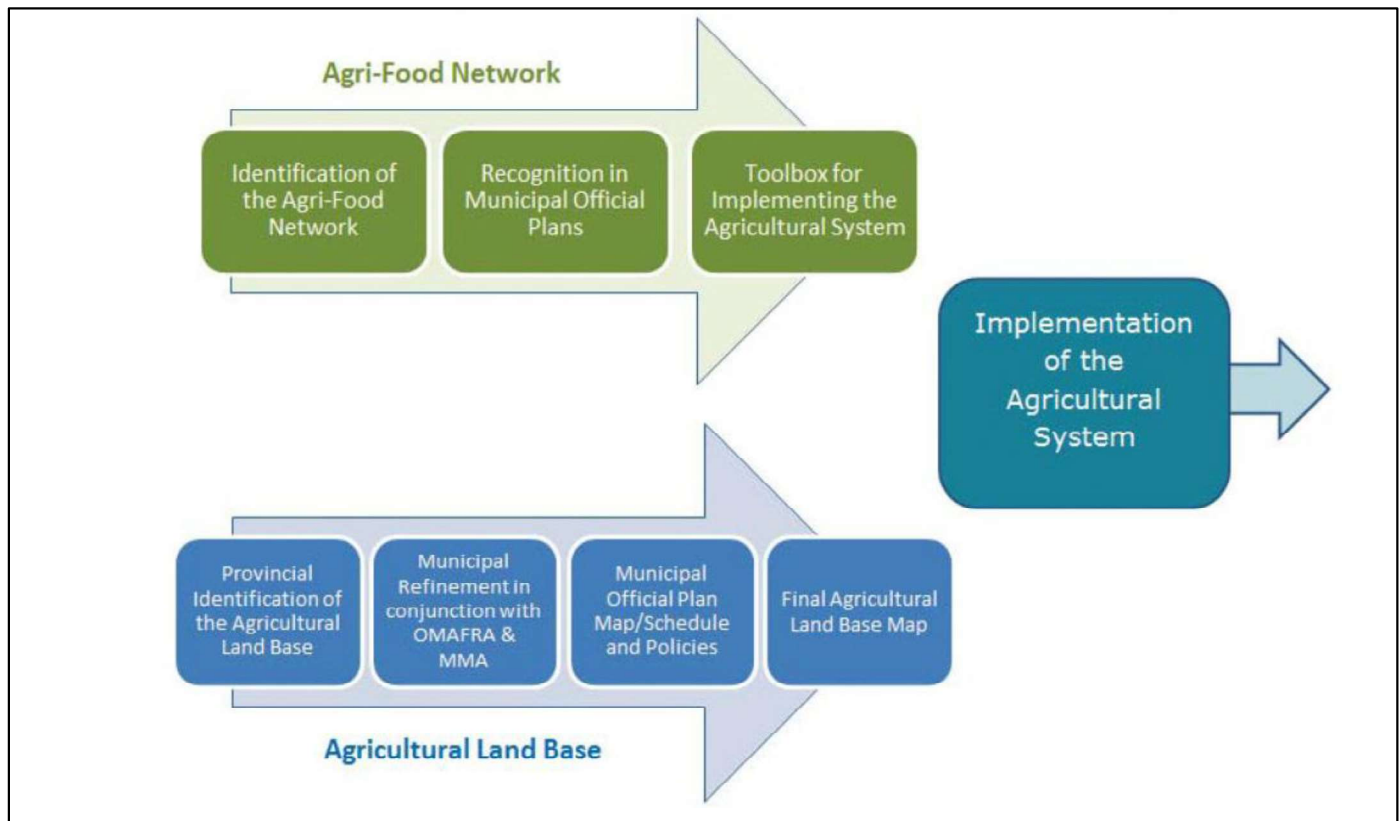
Agri-Food Network

Identification of the Agri-Food Network

Recognition in Municipal Official Plans

Toolbox for Implementing the Agricultural System

Implementation of the Agricultural System

Provincial Identification of the Agricultural Land Base

Municipal Refinement in conjunction with OMAFRA & MMA

Municipal Official Plan Map/Schedule and Policies

Final Agricultural Land Base Map

Agricultural Land Base